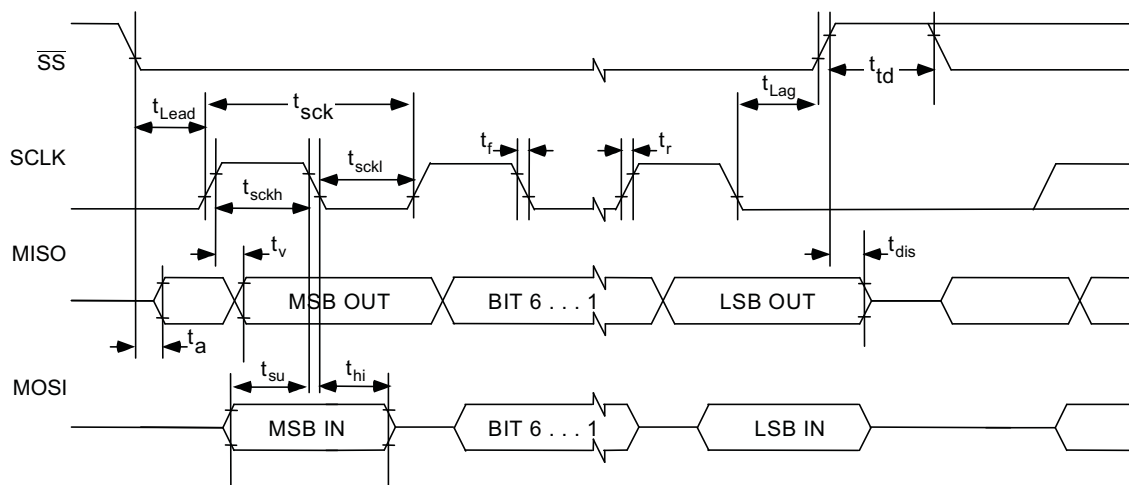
$\overline{SS}$

$t_{Lead}$ $t_{sck}$ $t_{Lag}$ $t_{td}$

SCLK

$t_{sckl}$ $t_f$ $t_r$

$t_{sckh}$

MISO

$t_v$ $t_{dis}$

MSB OUT BIT 6 . . . 1 LSB OUT

$t_a$

MOSI

$t_{su}$ $t_{hi}$

MSB IN BIT 6 . . . 1 LSB IN